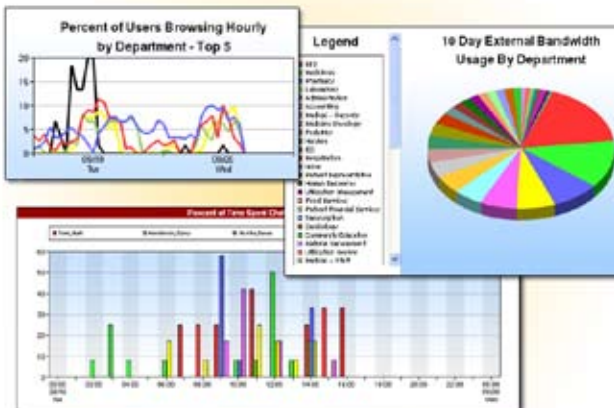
Percent of Users Browsing Hourly by Department - Top 5

20
15
10
5
0

05/19
Tue

05/20
Wed

Legend

MIS
Radiology
Pharmacy
Laboratory
Administration
Accounting
Medical - Records
Radiation Oncology
Pediatrics
Nursing
ED
Respiratory
Nurse
Patient Representative
Human Resources
Utilization Management
Food Services
Patient Financial Services
Transcription
Cardiology
Community Education
Material Management
Utilization Review
Medical - PR/IT

10 Day External Bandwidth Usage By Department

Percent of Time Spent Cha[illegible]

60
50
40
30
20
10
0

00:00
02:00
04:00
06:00
08:00
10:00
12:00
14:00
16:00
18:00
20:00
22:00
00:00